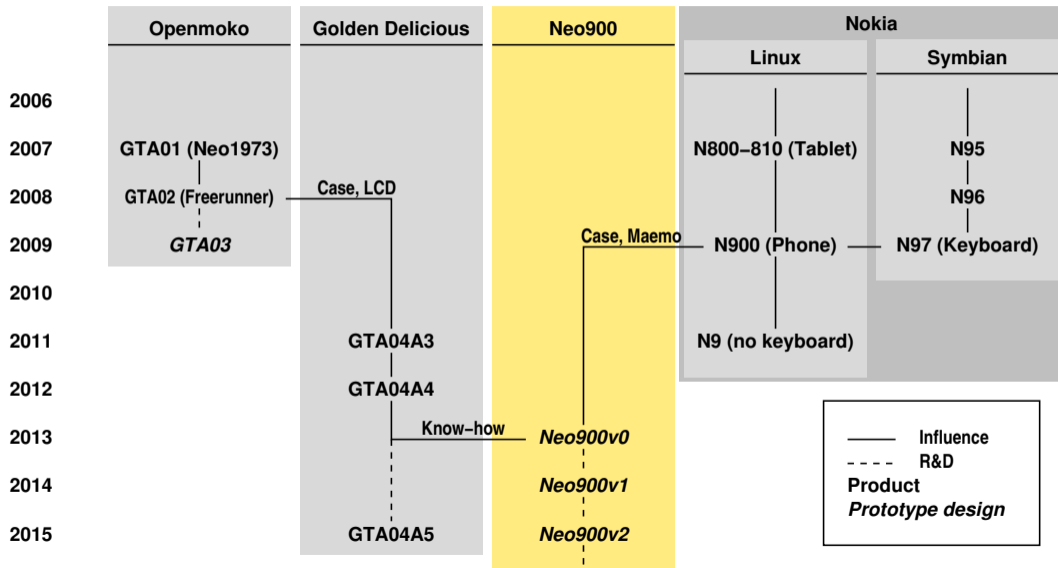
| | Openmoko | Golden Delicious | Neo900 | Nokia Linux | Nokia Symbian |
|---|---|---|---|---|---|
| 2006 | | | | | |
| 2007 | GTA01 (Neo1973) | | | N800–810 (Tablet) | N95 |
| 2008 | GTA02 (Freerunner) | Case, LCD | | | N96 |
| 2009 | *GTA03* | | Case, Maemo | N900 (Phone) | N97 (Keyboard) |
| 2010 | | | | | |
| 2011 | | GTA04A3 | | N9 (no keyboard) | |
| 2012 | | GTA04A4 | | | |
| 2013 | | Know-how | *Neo900v0* | | |
| 2014 | | | *Neo900v1* | | |
| 2015 | | GTA04A5 | *Neo900v2* | | |

Influence
R&D
Product
*Prototype design*